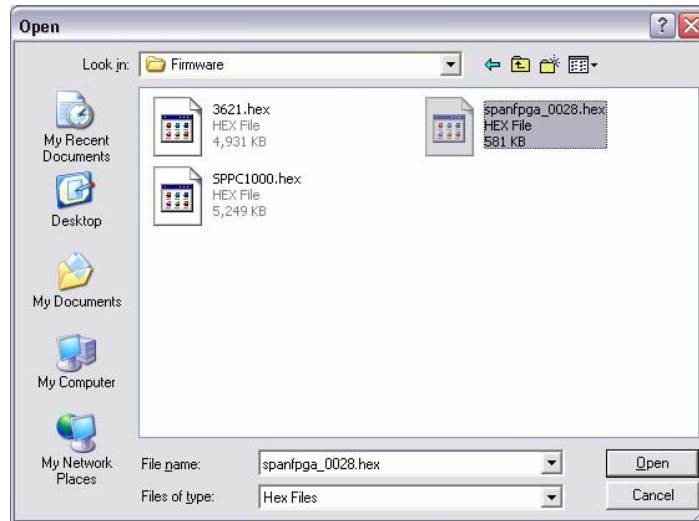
Open

Look in: Firmware

My Recent Documents

Desktop

My Documents

My Computer

My Network Places

3621.hex
HEX File
4,931 KB

spanfpga_0028.hex
HEX File
581 KB

SPPC1000.hex
HEX File
5,249 KB

File name: spanfpga_0028.hex

Files of type: Hex Files

Open

Cancel